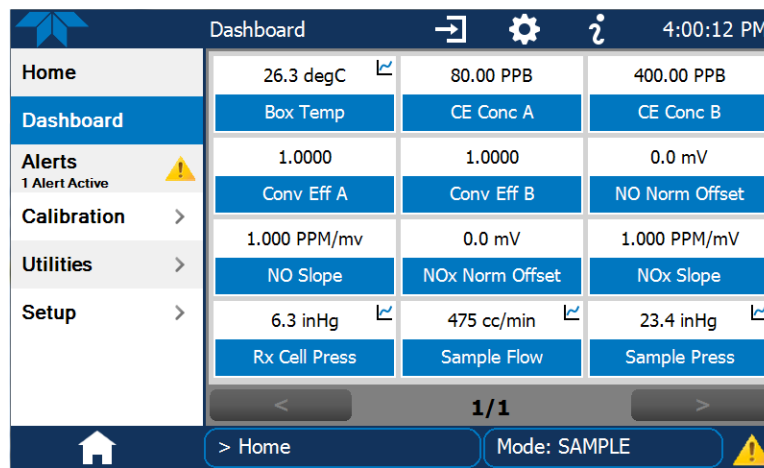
Dashboard

4:00:12 PM

Home

Dashboard

Alerts
1 Alert Active

Calibration

Utilities

Setup

| | | |
|---|---|---|
| 26.3 degC | 80.00 PPB | 400.00 PPB |
| Box Temp | CE Conc A | CE Conc B |
| 1.0000 | 1.0000 | 0.0 mV |
| Conv Eff A | Conv Eff B | NO Norm Offset |
| 1.000 PPM/mv | 0.0 mV | 1.000 PPM/mV |
| NO Slope | NOx Norm Offset | NOx Slope |
| 6.3 inHg | 475 cc/min | 23.4 inHg |
| Rx Cell Press | Sample Flow | Sample Press |

<

1/1

>

> Home

Mode: SAMPLE